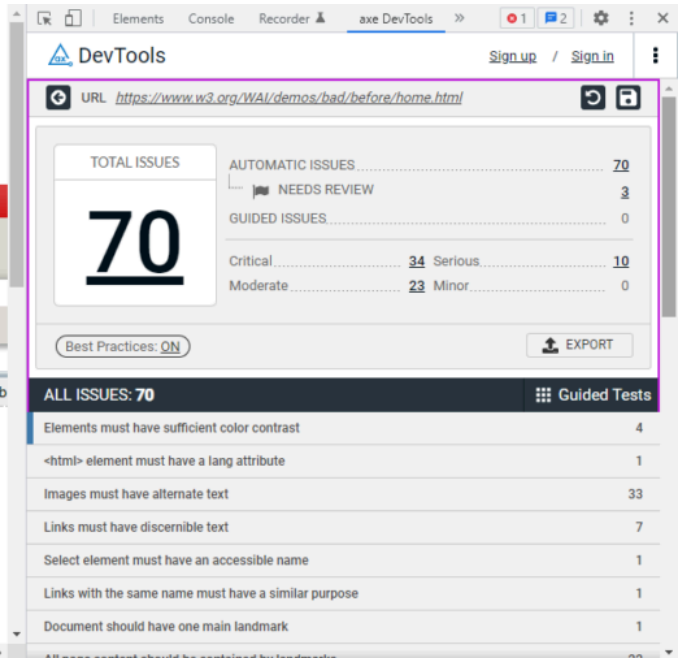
Elements Console Recorder axe DevTools » 1 2 ⋮ ✕

DevTools Sign up / Sign in

URL https://www.w3.org/WAI/demos/bad/before/home.html

TOTAL ISSUES

70

AUTOMATIC ISSUES 70
NEEDS REVIEW 3
GUIDED ISSUES 0

Critical 34 Serious 10
Moderate 23 Minor 0

Best Practices: ON

EXPORT

ALL ISSUES: 70

Guided Tests

| | |
|---|---|
| Elements must have sufficient color contrast | 4 |
| <html> element must have a lang attribute | 1 |
| Images must have alternate text | 33 |
| Links must have discernible text | 7 |
| Select element must have an accessible name | 1 |
| Links with the same name must have a similar purpose | 1 |
| Document should have one main landmark | 1 |
| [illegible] | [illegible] |

b